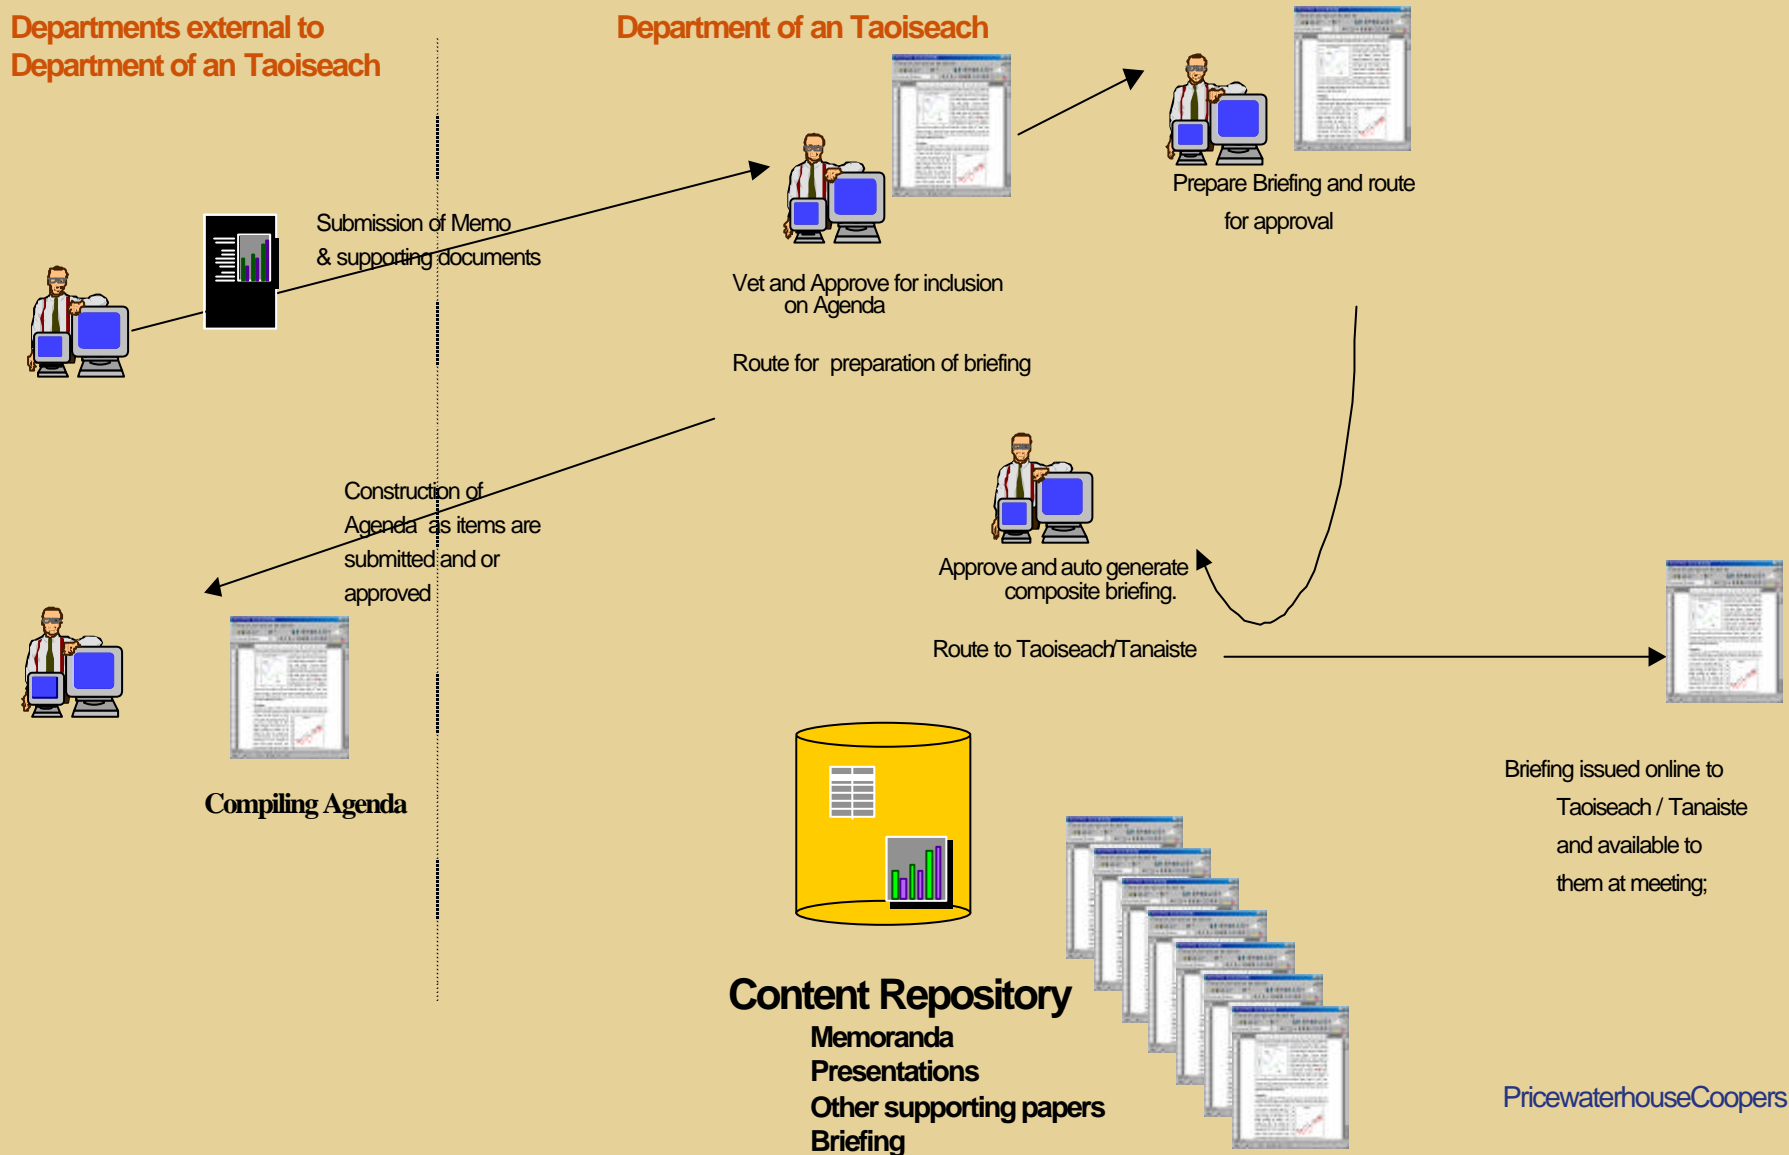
Departments external to Department of an Taoiseach

Department of an Taoiseach

Submission of Memo & supporting documents

Vet and Approve for inclusion on Agenda

Route for preparation of briefing

Prepare Briefing and route for approval

Construction of Agenda as items are submitted and or approved

Approve and auto generate composite briefing.

Route to Taoiseach/Tanaiste

Compiling Agenda

Briefing issued online to Taoiseach / Tanaiste and available to them at meeting;

Content Repository
Memoranda
Presentations
Other supporting papers
Briefing

PricewaterhouseCoopers